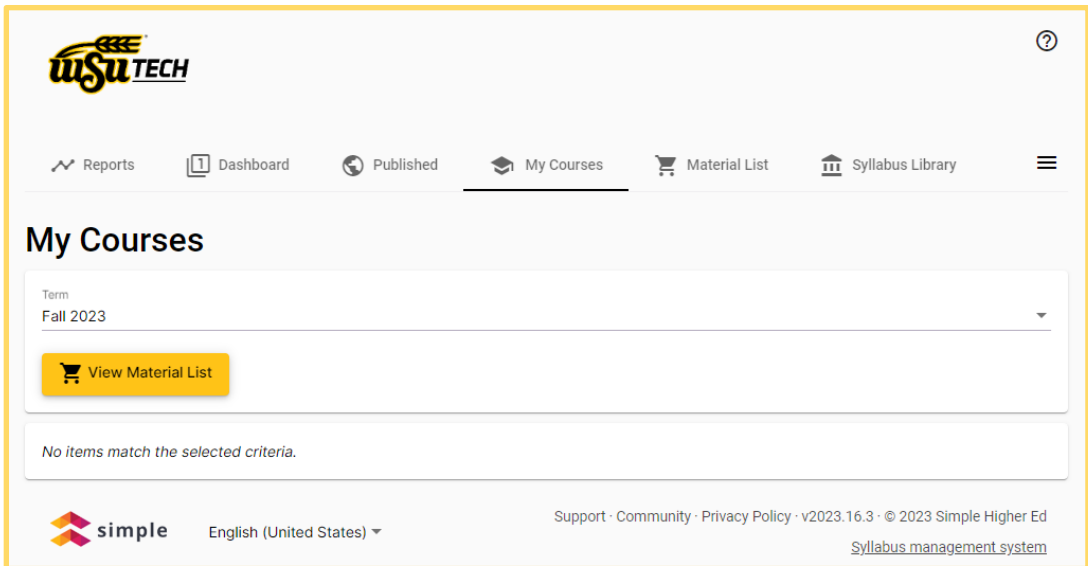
WSU TECH

?

Reports Dashboard Published My Courses Material List Syllabus Library

My Courses

Term
Fall 2023

View Material List

No items match the selected criteria.

simple

English (United States)

Support · Community · Privacy Policy · v2023.16.3 · © 2023 Simple Higher Ed

Syllabus management system